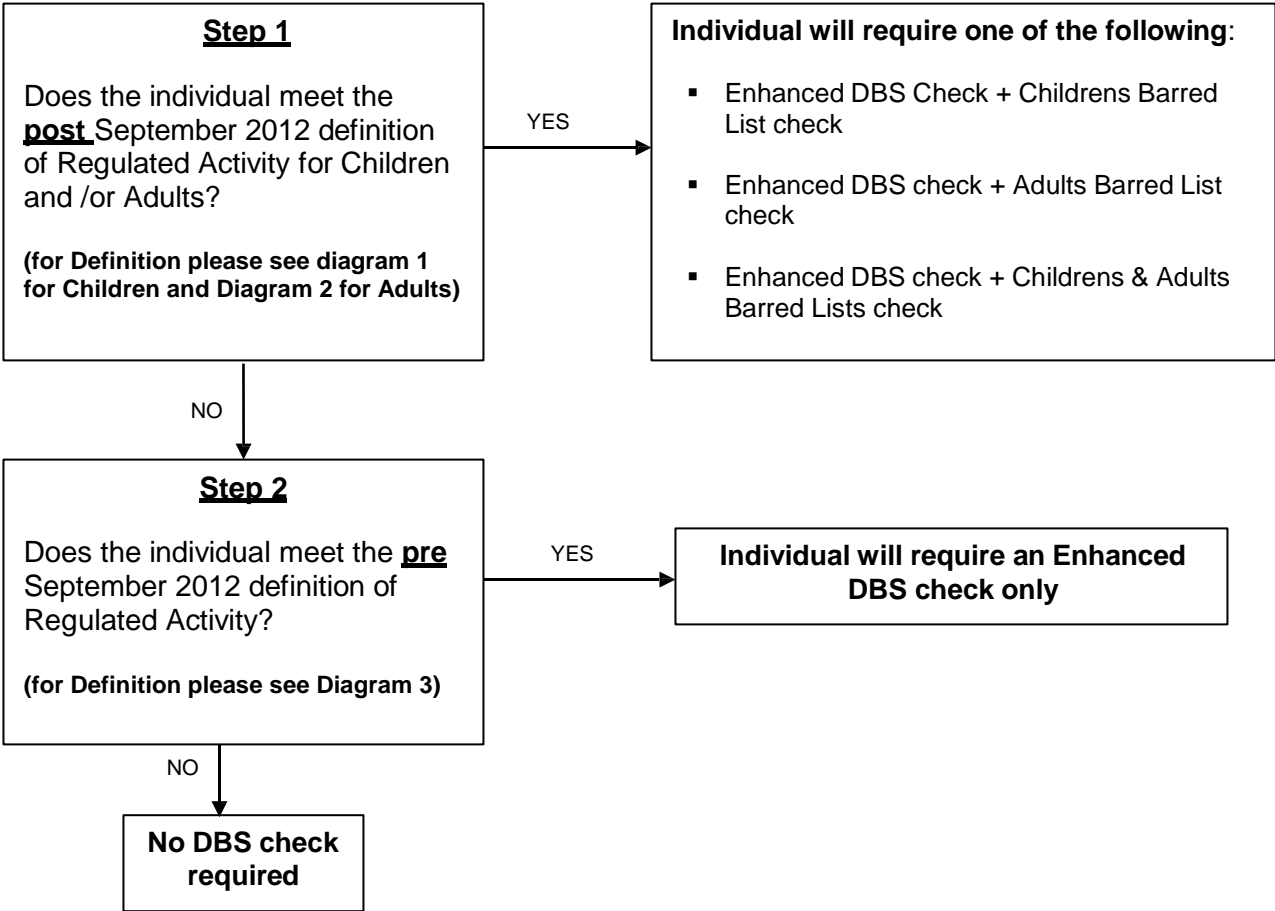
Step 1

Does the individual meet the post September 2012 definition of Regulated Activity for Children and /or Adults?

(for Definition please see diagram 1 for Children and Diagram 2 for Adults)

YES

Individual will require one of the following:

- Enhanced DBS Check + Childrens Barred List check
- Enhanced DBS check + Adults Barred List check
- Enhanced DBS check + Childrens & Adults Barred Lists check

NO

Step 2

Does the individual meet the pre September 2012 definition of Regulated Activity?

(for Definition please see Diagram 3)

YES

Individual will require an Enhanced DBS check only

NO

No DBS check required